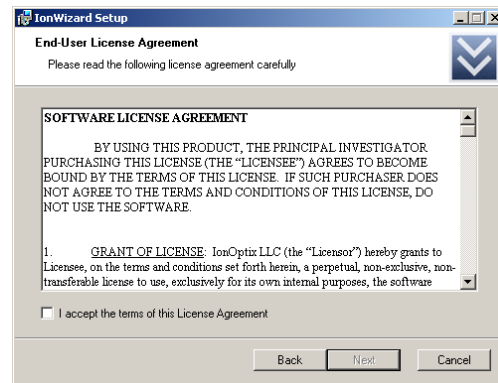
IonWizard Setup

End-User License Agreement

Please read the following license agreement carefully

SOFTWARE LICENSE AGREEMENT

BY USING THIS PRODUCT, THE PRINCIPAL INVESTIGATOR PURCHASING THIS LICENSE (THE "LICENSEE") AGREES TO BECOME BOUND BY THE TERMS OF THIS LICENSE. IF SUCH PURCHASER DOES NOT AGREE TO THE TERMS AND CONDITIONS OF THIS LICENSE, DO NOT USE THE SOFTWARE.

1. GRANT OF LICENSE: IonOptix LLC (the "Licensor") hereby grants to Licensee, on the terms and conditions set forth herein, a perpetual, non-exclusive, non-transferable license to use, exclusively for its own internal purposes, the software

I accept the terms of this License Agreement

Back Next Cancel